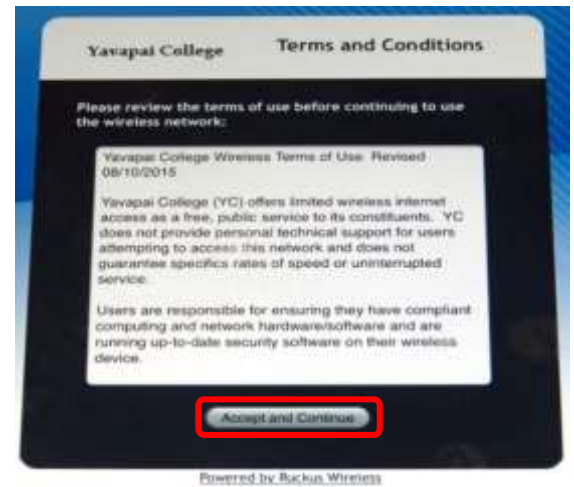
Yavapai College

Terms and Conditions

Please review the terms of use before continuing to use the wireless network:

Yavapai College Wireless Terms of Use Revised 08/10/2015

Yavapai College (YC) offers limited wireless internet access as a free, public service to its constituents. YC does not provide personal technical support for users attempting to access this network and does not guarantee specifics rates of speed or uninterrupted service.

Users are responsible for ensuring they have compliant computing and network hardware/software and are running up-to-date security software on their wireless device.

Accept and Continue

Powered by Ruckus Wireless